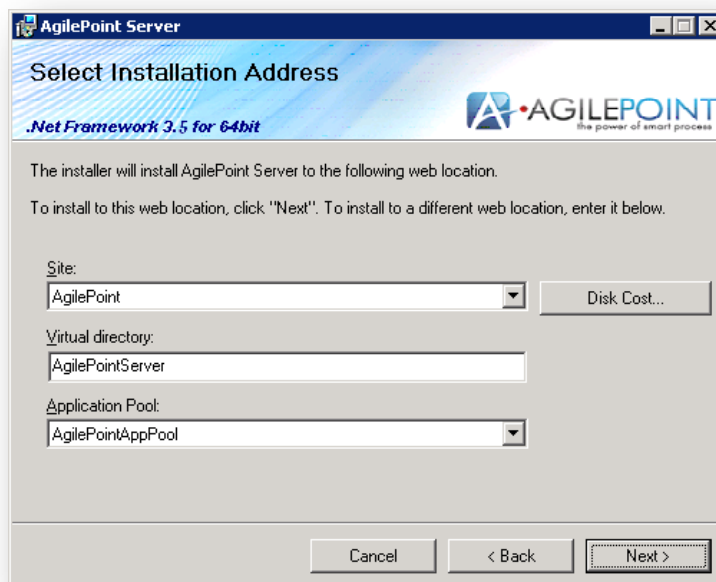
AgilePoint Server

Select Installation Address

.Net Framework 3.5 for 64bit

AGILEPOINT
the power of smart process

The installer will install AgilePoint Server to the following web location.

To install to this web location, click "Next". To install to a different web location, enter it below.

Site:

AgilePoint

Disk Cost...

Virtual directory:

AgilePointServer

Application Pool:

AgilePointAppPool

Cancel

< Back

Next >